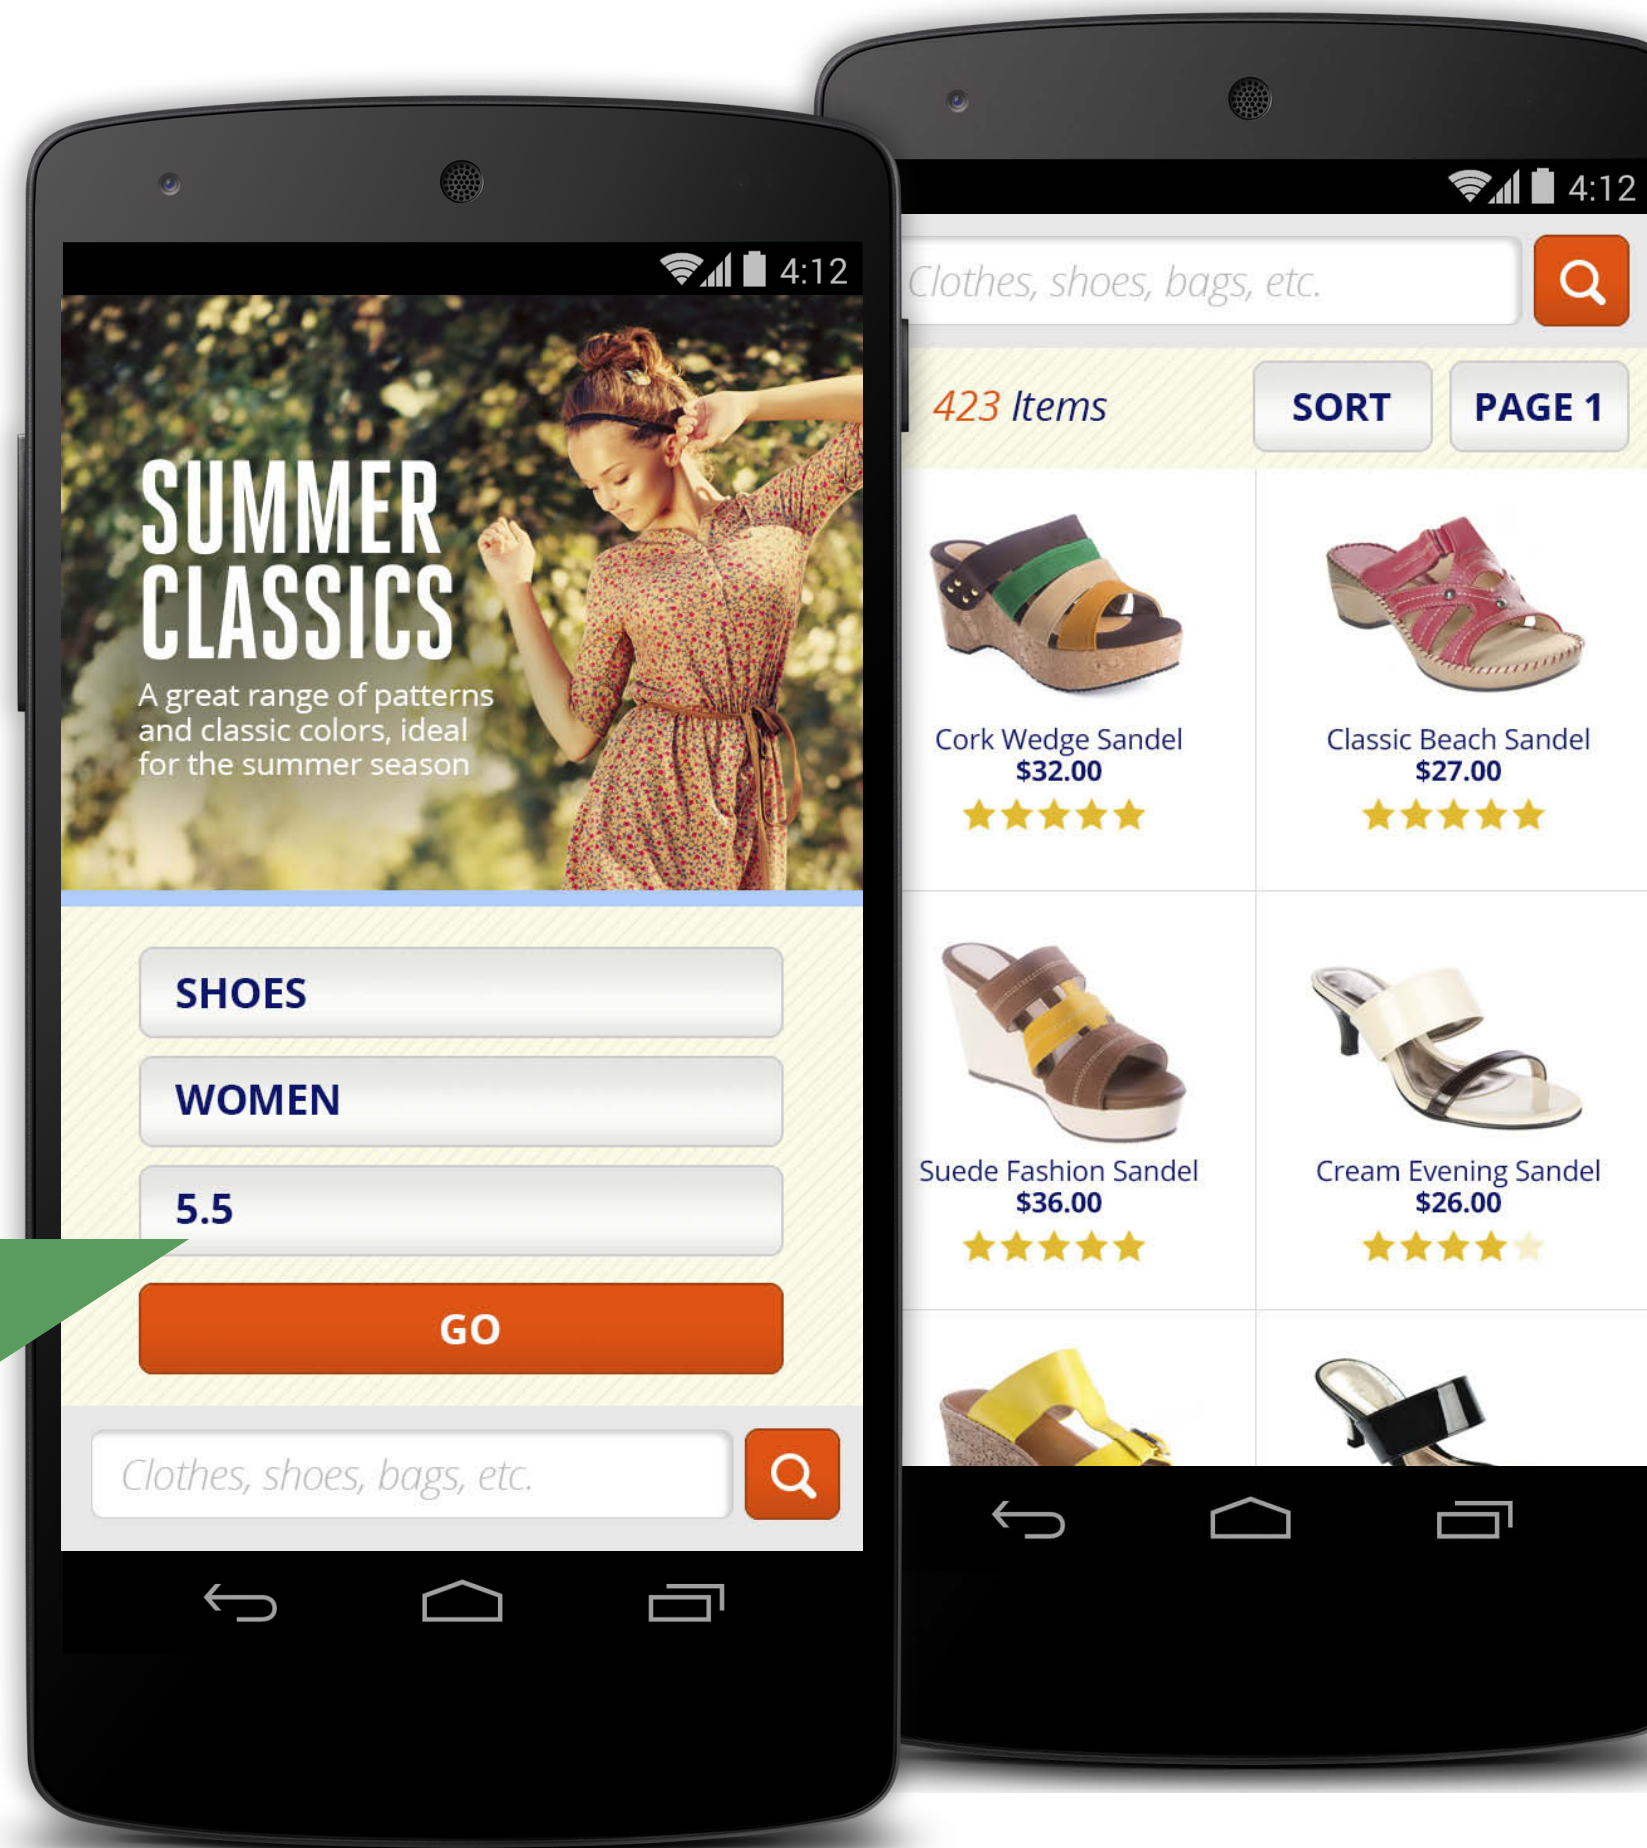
4:12

SUMMER CLASSICS

A great range of patterns and classic colors, ideal for the summer season

SHOES

WOMEN

5.5

GO

Clothes, shoes, bags, etc.

4:12

Clothes, shoes, bags, etc.

423 Items

SORT

PAGE 1

Cork Wedge Sandel
$32.00

Classic Beach Sandel
$27.00

Suede Fashion Sandel
$36.00

Cream Evening Sandel
$26.00